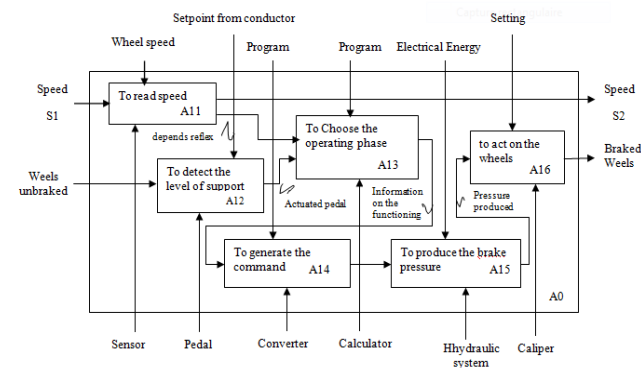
Setpoint from conductor

Setting

Wheel speed

Program

Program

Electrical Energy

Speed
S1

To read speed
A11

Speed
S2

depends reflex

To Choose the operating phase
A13

to act on the wheels
A16

Braked Weels

Weels unbraked

To detect the level of support
A12

Information on the functioning

Pressure produced

Actuated pedal

To generate the command
A14

To produce the brake pressure
A15

A0

Sensor

Pedal

Converter

Calculator

Hhydraulic system

Caliper